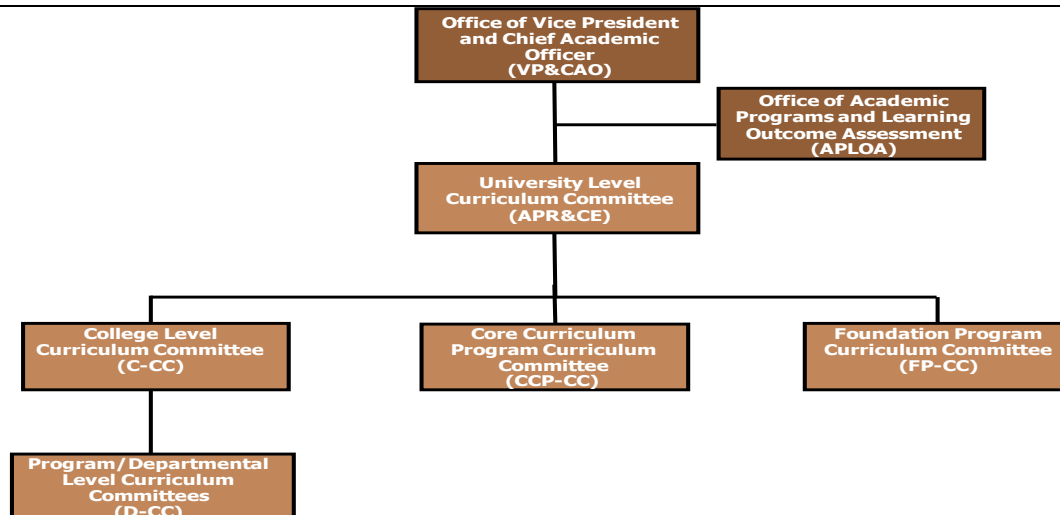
Office of Vice President and Chief Academic Officer (VP&CAO)

Office of Academic Programs and Learning Outcome Assessment (APLOA)

University Level Curriculum Committee (APR&CE)

College Level Curriculum Committee (C-CC)

Core Curriculum Program Curriculum Committee (CCP-CC)

Foundation Program Curriculum Committee (FP-CC)

Program/Departmental Level Curriculum Committees (D-CC)